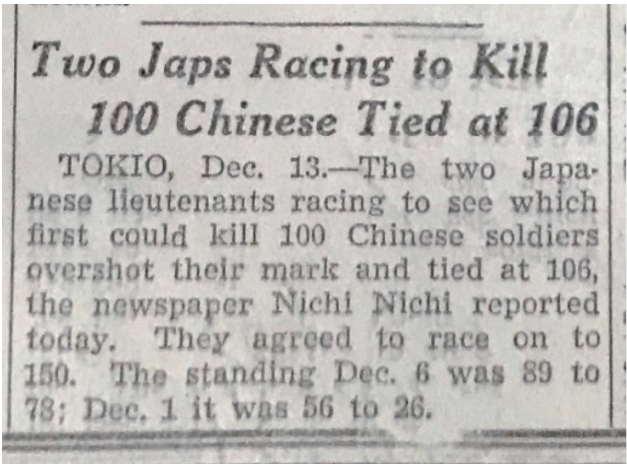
Two Japs Racing to Kill 100 Chinese Tied at 106

TOKIO, Dec. 13.—The two Japanese lieutenants racing to see which first could kill 100 Chinese soldiers overshot their mark and tied at 106, the newspaper Nichi Nichi reported today. They agreed to race on to 150. The standing Dec. 6 was 89 to 78; Dec. 1 it was 56 to 26.